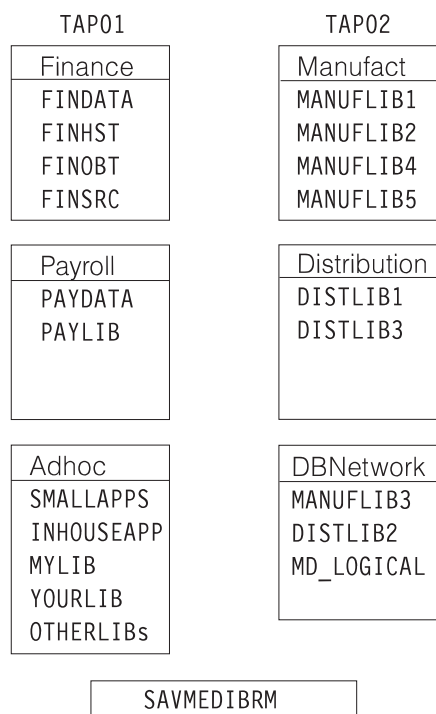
TAP01

Finance
FINDATA
FINHST
FINOBT
FINSRC

Payroll
PAYDATA
PAYLIB

Adhoc
SMALLAPPS
INHOUSEAPP
MYLIB
YOURLIB
OTHERLIBs

TAP02

Manufact
MANUFLIB1
MANUFLIB2
MANUFLIB4
MANUFLIB5

Distribution
DISTLIB1
DISTLIB3

DBNetwork
MANUFLIB3
DISTLIB2
MD_LOGICAL

SAVMEDIBRM